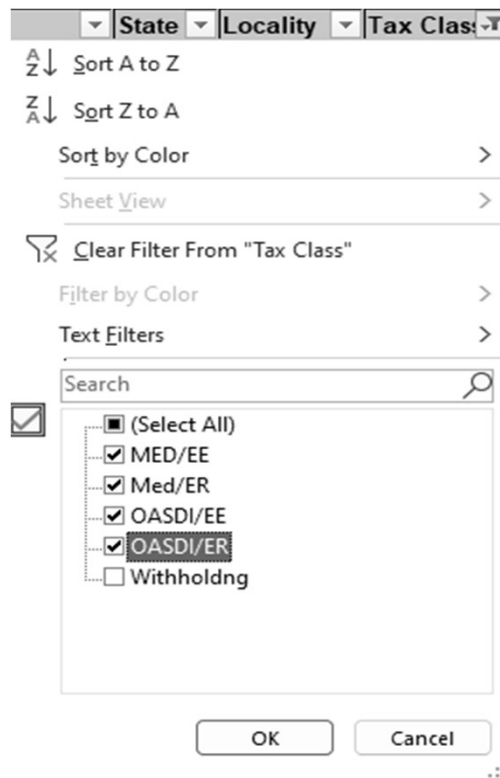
State | Locality | Tax Class

Sort A to Z

Sort Z to A

Sort by Color

Sheet View

Clear Filter From "Tax Class"

Filter by Color

Text Filters

Search

(Select All)
MED/EE
Med/ER
OASDI/EE
OASDI/ER
Withholdng

OK
Cancel